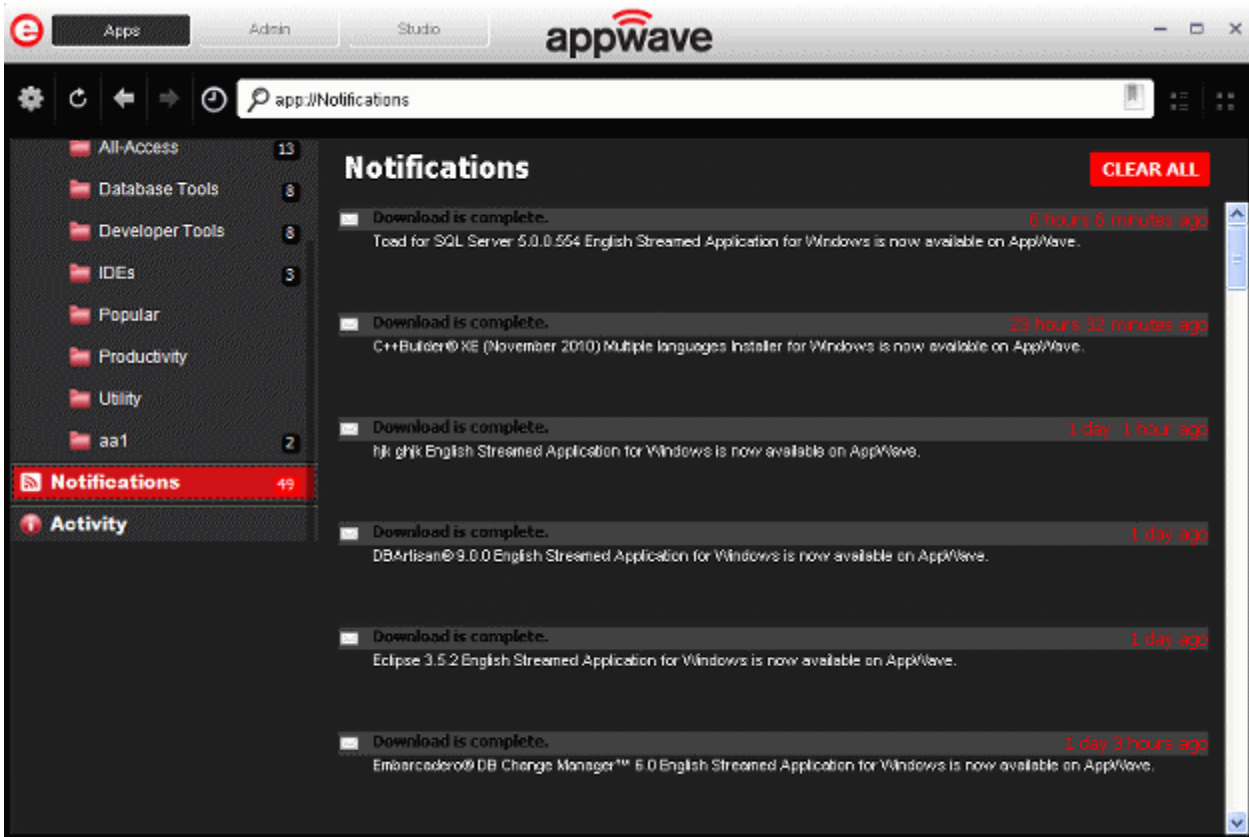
Apps Admin Studio appwave

app://Notifications

All-Access 13
Database Tools 8
Developer Tools 8
IDEs 3
Popular
Productivity
Utility
aa1 2
Notifications 49
Activity

Notifications

CLEAR ALL

Download is complete. 6 hours 5 minutes ago
Toad for SQL Server 5.0.0.554 English Streamed Application for Windows is now available on AppWave.

Download is complete. 23 hours 32 minutes ago
C++Builder® XE (November 2010) Multiple languages Installer for Windows is now available on AppWave.

Download is complete. 1 day 1 hour ago
hjk ghjk English Streamed Application for Windows is now available on AppWave.

Download is complete. 1 day ago
DBArtisan® 9.0.0 English Streamed Application for Windows is now available on AppWave.

Download is complete. 1 day ago
Eclipse 3.5.2 English Streamed Application for Windows is now available on AppWave.

Download is complete. 1 day 3 hours ago
Embarcadero® DB Change Manager™ 6.0 English Streamed Application for Windows is now available on AppWave.